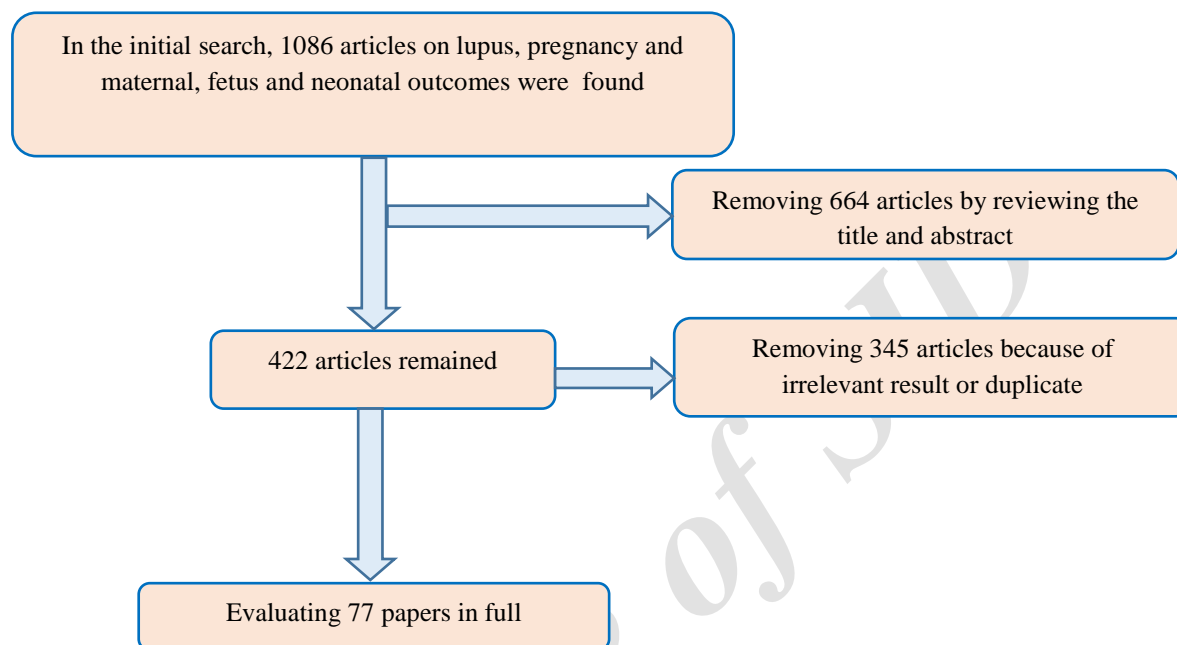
In the initial search, 1086 articles on lupus, pregnancy and maternal, fetus and neonatal outcomes were found

Removing 664 articles by reviewing the title and abstract

422 articles remained

Removing 345 articles because of irrelevant result or duplicate

Evaluating 77 papers in full